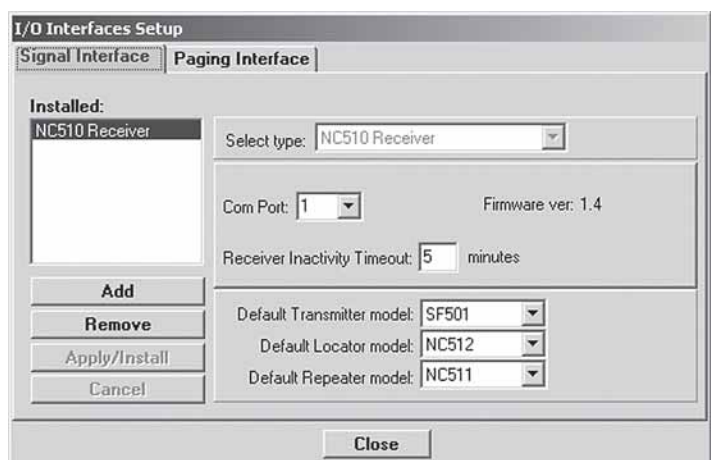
I/O Interfaces Setup

Signal Interface | Paging Interface

Installed:

NC510 Receiver

Select type: NC510 Receiver

Com Port: 1

Firmware ver: 1.4

Receiver Inactivity Timeout: 5 minutes

Add

Remove

Apply/Install

Cancel

Default Transmitter model: SF501

Default Locator model: NC512

Default Repeater model: NC511

Close